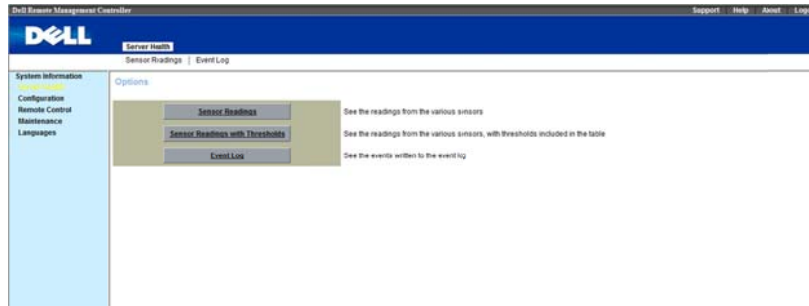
Dell Remote Management Controller

Support | Help | About | Log

DELL

Server Health

Sensor Readings | Event Log

System Information
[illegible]
Configuration
Remote Control
Maintenance
Languages

Options

Sensor Readings — See the readings from the various sensors

Sensor Readings with Thresholds — See the readings from the various sensors, with thresholds included in the table

Event Log — See the events written to the event log